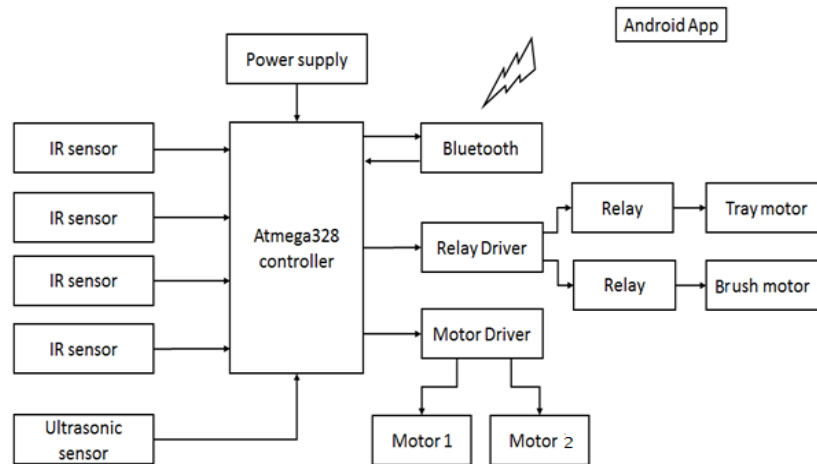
Android App

Power supply

IR sensor

IR sensor

IR sensor

IR sensor

Ultrasonic sensor

Atmega328 controller

Bluetooth

Relay Driver

Relay

Relay

Tray motor

Brush motor

Motor Driver

Motor 1

Motor 2